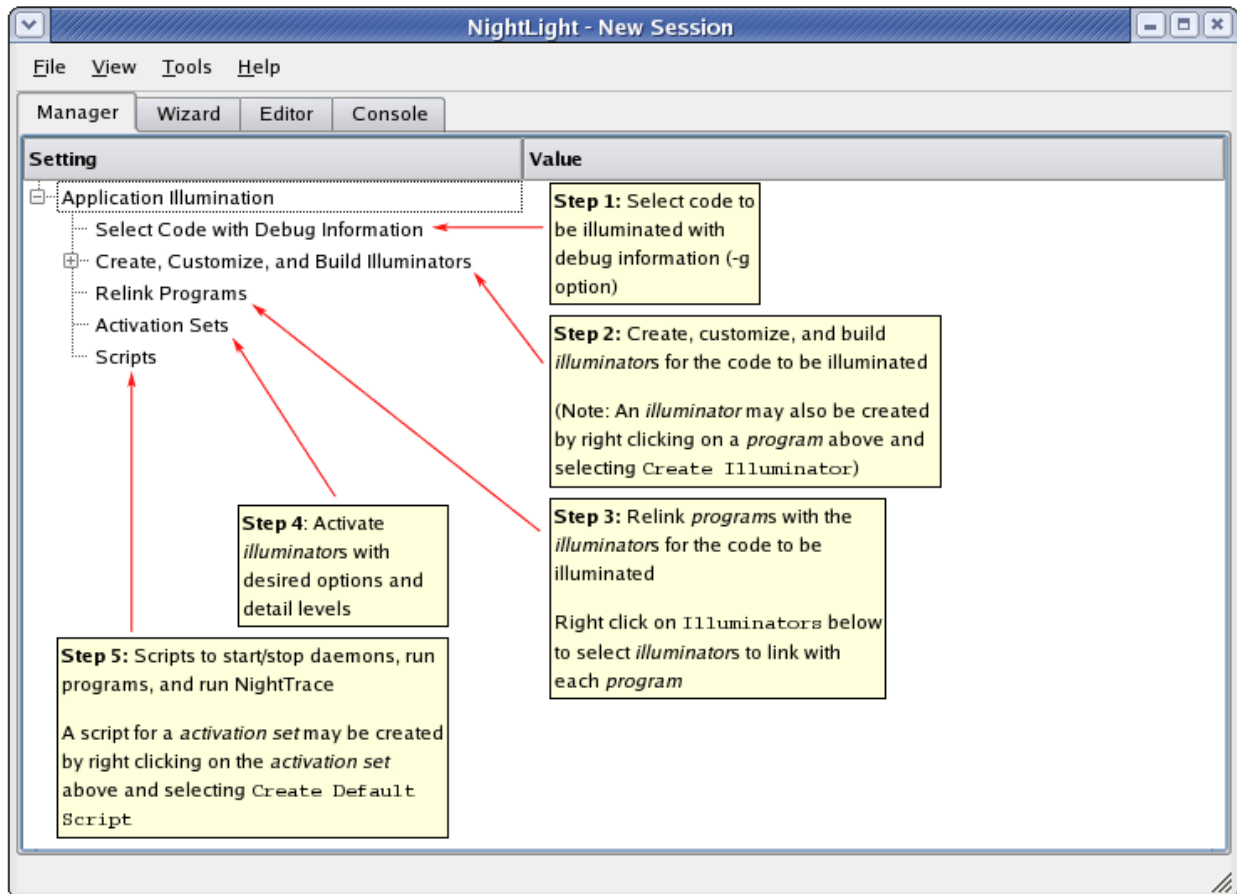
NightLight - New Session

File View Tools Help

Manager Wizard Editor Console

| Setting | Value |
|---|---|

Application Illumination
Select Code with Debug Information
Create, Customize, and Build Illuminators
Relink Programs
Activation Sets
Scripts

**Step 1:** Select code to be illuminated with debug information (-g option)

**Step 2:** Create, customize, and build *illuminator*s for the code to be illuminated

(Note: An *illuminator* may also be created by right clicking on a *program* above and selecting Create Illuminator)

**Step 3:** Relink *program*s with the *illuminator*s for the code to be illuminated

Right click on Illuminators below to select *illuminator*s to link with each *program*

**Step 4**: Activate *illuminator*s with desired options and detail levels

**Step 5:** Scripts to start/stop daemons, run programs, and run NightTrace

A script for a *activation set* may be created by right clicking on the *activation set* above and selecting Create Default Script